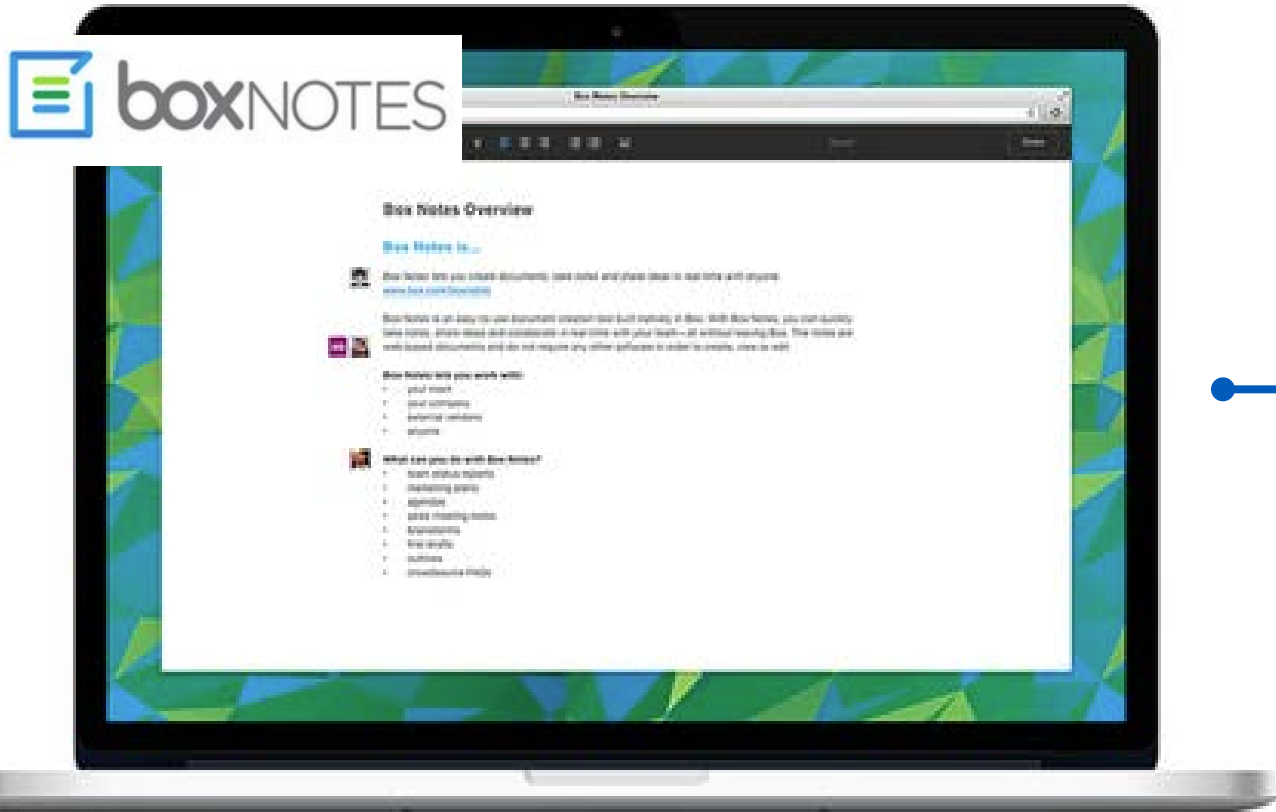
boxNOTES

Box Notes Overview

Done

Box Notes Overview

Box Notes is...

Box Notes lets you create documents, take notes and share ideas in real time with anyone. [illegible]

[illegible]

Box Notes lets you work with:
• your team
• your company
• external vendors
• anyone

What can you do with Box Notes?
• team status reports
• marketing plans
• agendas
• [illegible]
• brainstorms
• first drafts
• outlines
• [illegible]